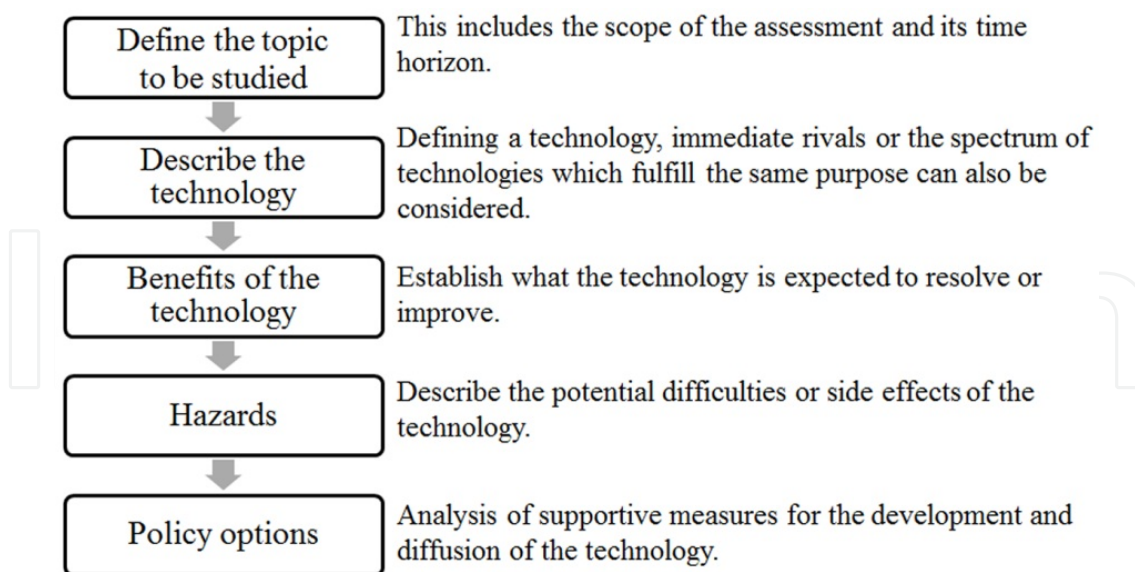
Define the topic to be studied

This includes the scope of the assessment and its time horizon.

Describe the technology

Defining a technology, immediate rivals or the spectrum of technologies which fulfill the same purpose can also be considered.

Benefits of the technology

Establish what the technology is expected to resolve or improve.

Hazards

Describe the potential difficulties or side effects of the technology.

Policy options

Analysis of supportive measures for the development and diffusion of the technology.